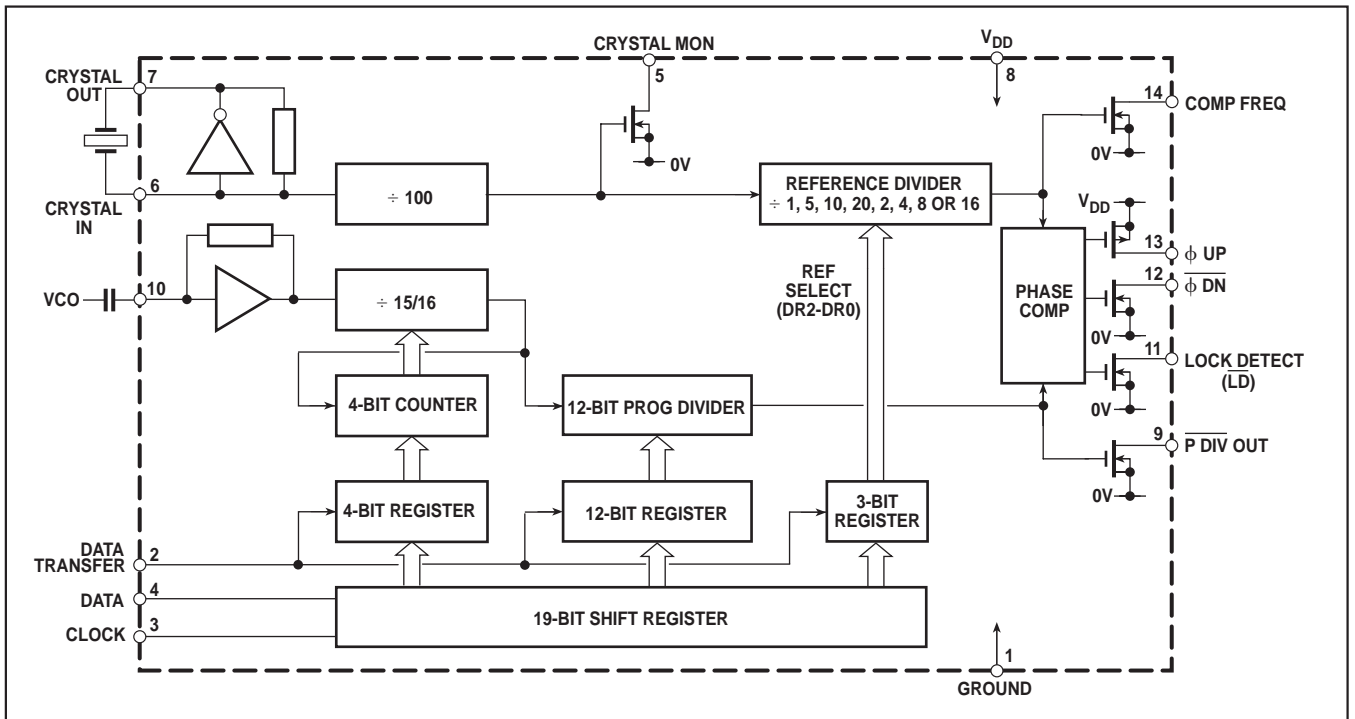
CRYSTAL MON
5
$V_{DD}$
8
CRYSTAL OUT
7
6
CRYSTAL IN
0V
$\div$ 100
REFERENCE DIVIDER
$\div$ 1, 5, 10, 20, 2, 4, 8 OR 16
14
COMP FREQ
0V
$V_{DD}$
13
$\phi$ UP
12
$\overline{\phi\ DN}$
PHASE COMP
0V
11
LOCK DETECT ($\overline{LD}$)
0V
9
$\overline{P\ DIV\ OUT}$
0V
VCO
10
$\div$ 15/16
REF SELECT (DR2-DR0)
4-BIT COUNTER
12-BIT PROG DIVIDER
4-BIT REGISTER
12-BIT REGISTER
3-BIT REGISTER
DATA TRANSFER
2
DATA
4
CLOCK
3
19-BIT SHIFT REGISTER
1
GROUND